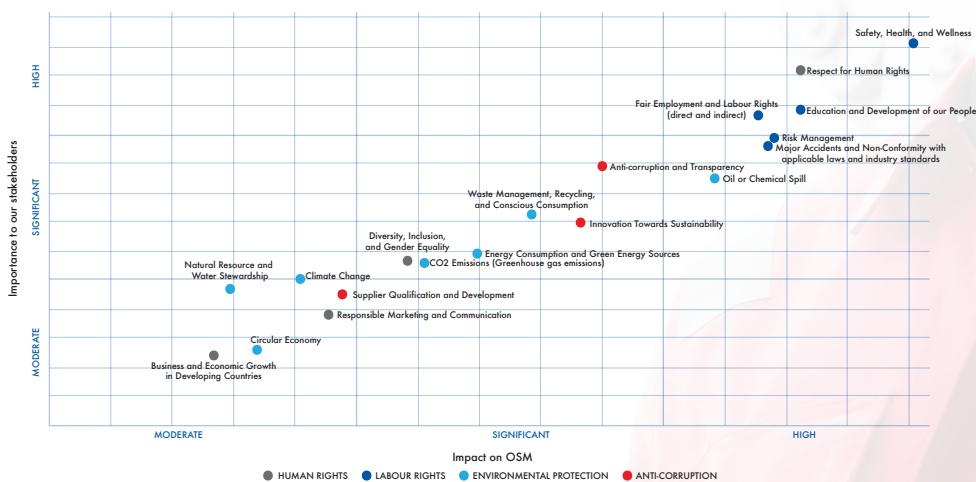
Importance to our stakeholders

HIGH

SIGNIFICANT

MODERATE

Safety, Health, and Wellness

Respect for Human Rights

Fair Employment and Labour Rights (direct and indirect)

Education and Development of our People

Risk Management

Major Accidents and Non-Conformity with applicable laws and industry standards

Anti-corruption and Transparency

Oil or Chemical Spill

Waste Management, Recycling, and Conscious Consumption

Innovation Towards Sustainability

Diversity, Inclusion, and Gender Equality

Energy Consumption and Green Energy Sources

CO2 Emissions (Greenhouse gas emissions)

Natural Resource and Water Stewardship

Climate Change

Supplier Qualification and Development

Responsible Marketing and Communication

Circular Economy

Business and Economic Growth in Developing Countries

MODERATE

SIGNIFICANT

HIGH

Impact on OSM

HUMAN RIGHTS LABOUR RIGHTS ENVIRONMENTAL PROTECTION ANTI-CORRUPTION